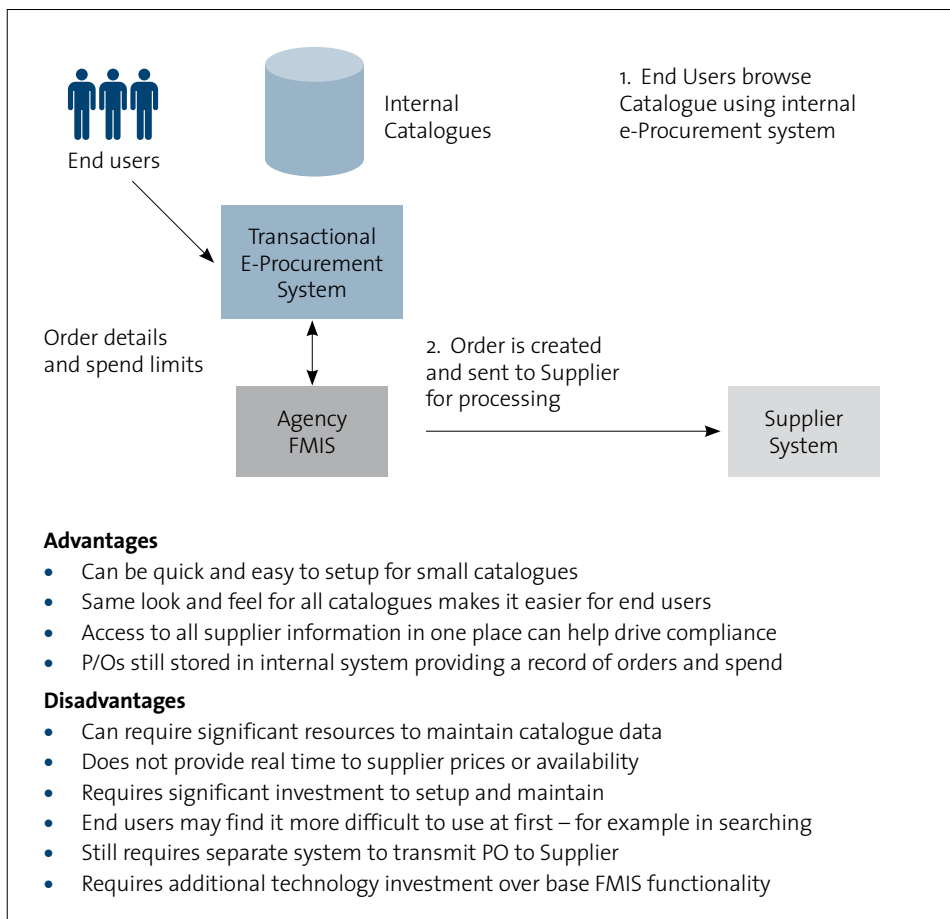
End users

Internal Catalogues

1. End Users browse Catalogue using internal e-Procurement system

Transactional E-Procurement System

Order details and spend limits

2. Order is created and sent to Supplier for processing

Agency FMIS

Supplier System

**Advantages**

- Can be quick and easy to setup for small catalogues
- Same look and feel for all catalogues makes it easier for end users
- Access to all supplier information in one place can help drive compliance
- P/Os still stored in internal system providing a record of orders and spend

**Disadvantages**

- Can require significant resources to maintain catalogue data
- Does not provide real time to supplier prices or availability
- Requires significant investment to setup and maintain
- End users may find it more difficult to use at first – for example in searching
- Still requires separate system to transmit PO to Supplier
- Requires additional technology investment over base FMIS functionality